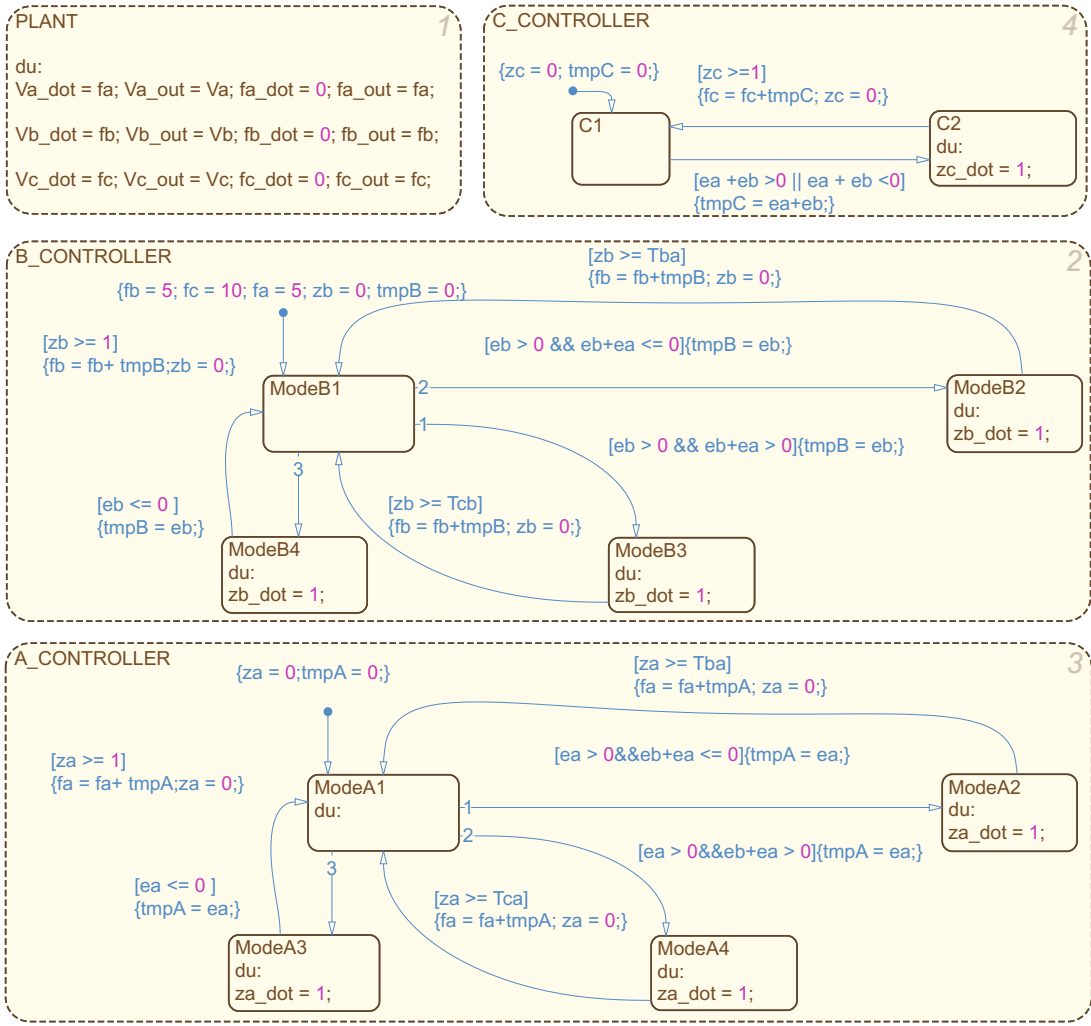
PLANT 1

du:
Va_dot = fa; Va_out = Va; fa_dot = 0; fa_out = fa;

Vb_dot = fb; Vb_out = Vb; fb_dot = 0; fb_out = fb;

Vc_dot = fc; Vc_out = Vc; fc_dot = 0; fc_out = fc;

C_CONTROLLER 4

{zc = 0; tmpC = 0;}

[zc >=1]
{fc = fc+tmpC; zc = 0;}

C1

C2
du:
zc_dot = 1;

[ea +eb >0 || ea + eb <0]
{tmpC = ea+eb;}

B_CONTROLLER 2

[zb >= Tba]
{fb = fb+tmpB; zb = 0;}

{fb = 5; fc = 10; fa = 5; zb = 0; tmpB = 0;}

[zb >= 1]
{fb = fb+ tmpB;zb = 0;}

[eb > 0 && eb+ea <= 0]{tmpB = eb;}

ModeB1

2

ModeB2
du:
zb_dot = 1;

1

[eb > 0 && eb+ea > 0]{tmpB = eb;}

3

[eb <= 0 ]
{tmpB = eb;}

[zb >= Tcb]
{fb = fb+tmpB; zb = 0;}

ModeB4
du:
zb_dot = 1;

ModeB3
du:
zb_dot = 1;

A_CONTROLLER 3

{za = 0;tmpA = 0;}

[za >= Tba]
{fa = fa+tmpA; za = 0;}

[za >= 1]
{fa = fa+ tmpA;za = 0;}

[ea > 0&&eb+ea <= 0]{tmpA = ea;}

ModeA1
du:

1

ModeA2
du:
za_dot = 1;

2

[ea > 0&&eb+ea > 0]{tmpA = ea;}

3

[ea <= 0 ]
{tmpA = ea;}

[za >= Tca]
{fa = fa+tmpA; za = 0;}

ModeA3
du:
za_dot = 1;

ModeA4
du:
za_dot = 1;